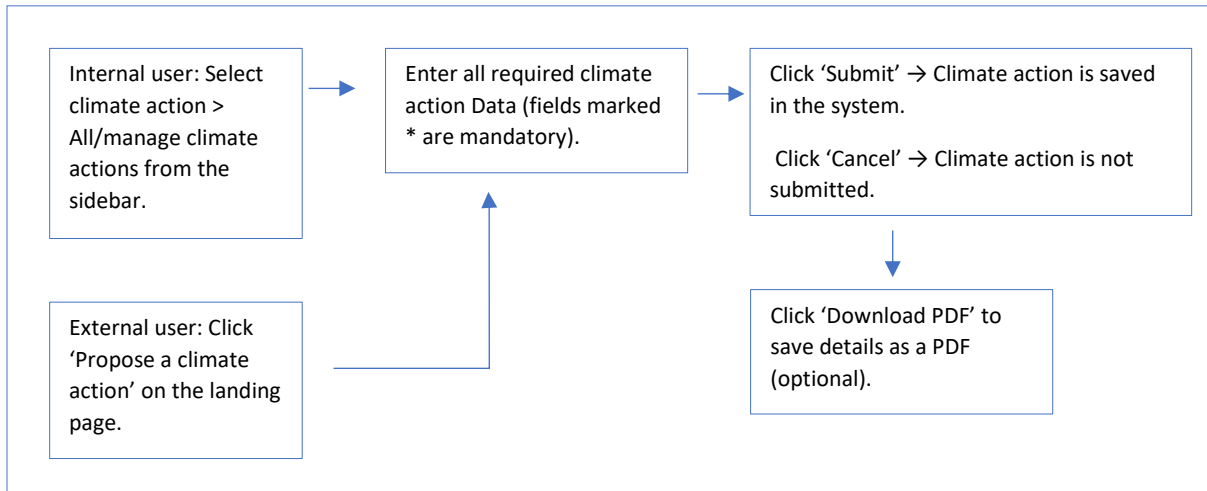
Internal user: Select climate action > All/manage climate actions from the sidebar.

External user: Click ‘Propose a climate action’ on the landing page.

Enter all required climate action Data (fields marked * are mandatory).

Click ‘Submit’ → Climate action is saved in the system.

Click ‘Cancel’ → Climate action is not submitted.

Click ‘Download PDF’ to save details as a PDF (optional).